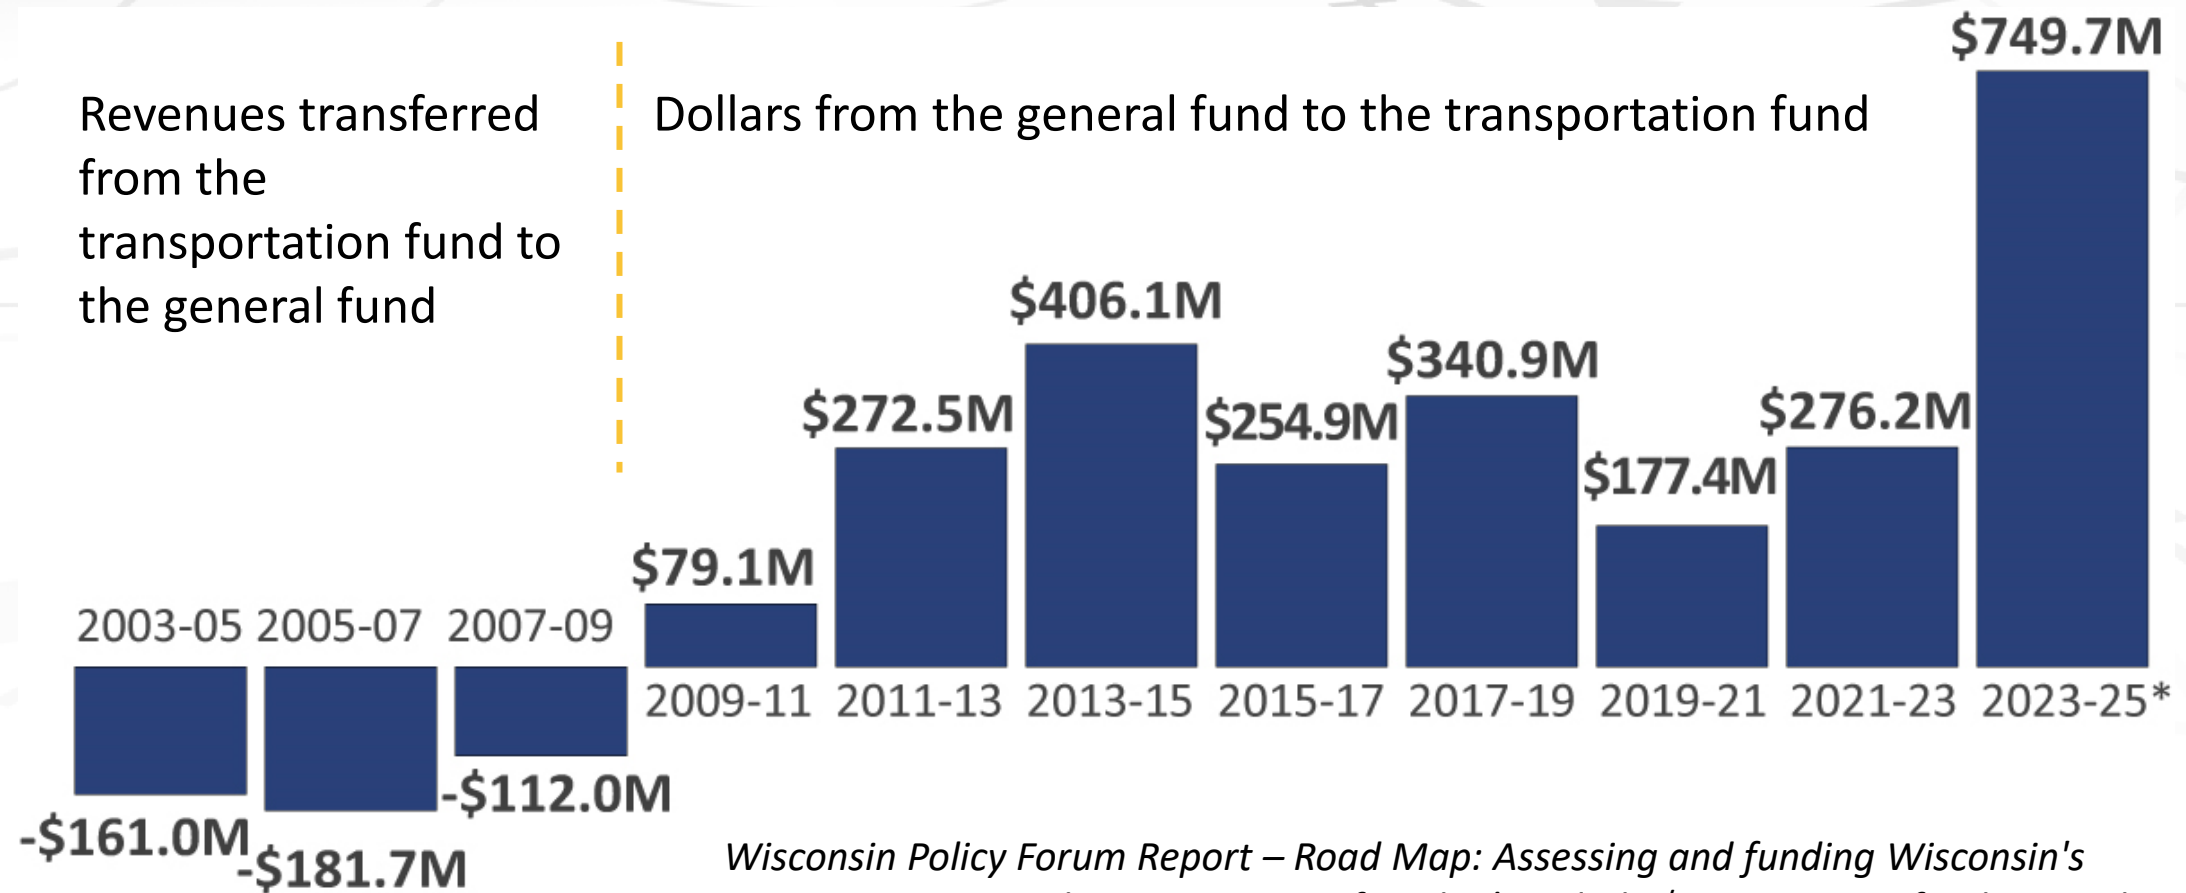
Revenues transferred from the transportation fund to the general fund

Dollars from the general fund to the transportation fund

| 2003-05 | 2005-07 | 2007-09 | 2009-11 | 2011-13 | 2013-15 | 2015-17 | 2017-19 | 2019-21 | 2021-23 | 2023-25* |
|---|---|---|---|---|---|---|---|---|---|---|
| -$161.0M | -$181.7M | -$112.0M | $79.1M | $272.5M | $406.1M | $254.9M | $340.9M | $177.4M | $276.2M | $749.7M |

Wisconsin Policy Forum Report – Road Map: Assessing and funding Wisconsin's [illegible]